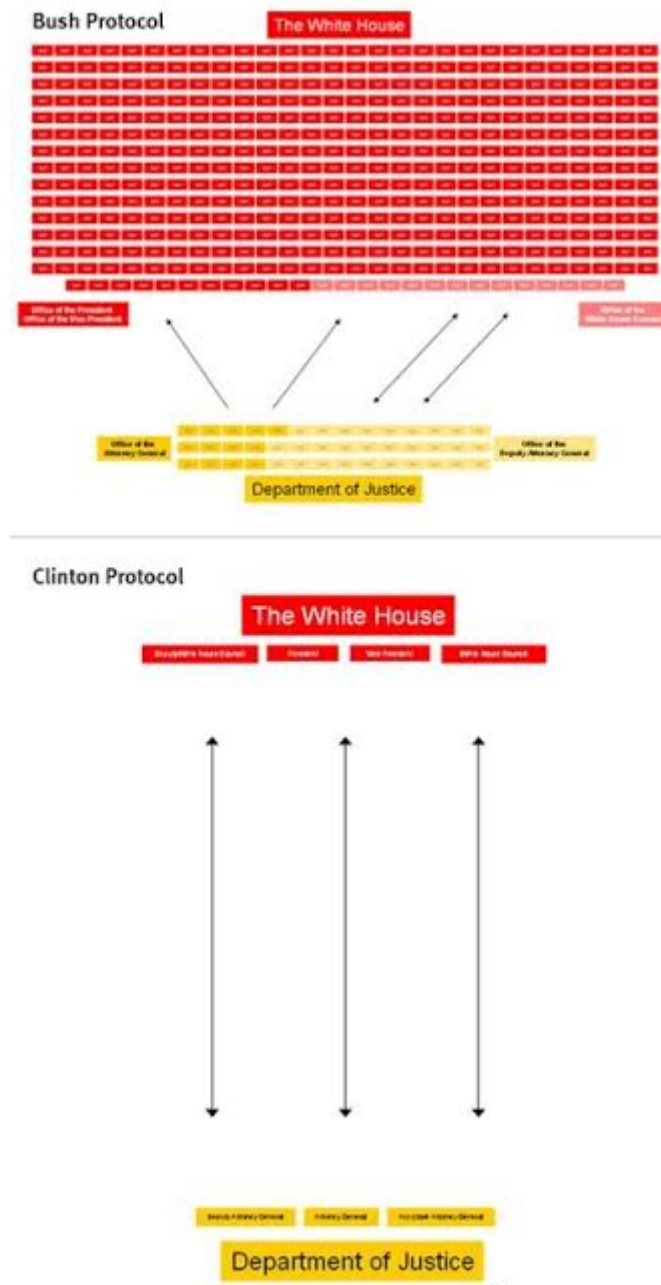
Bush Protocol

The White House

Office of the President
Office of the Vice President

Office of the White House Counsel

Office of the Attorney General

Office of the Deputy Attorney General

Department of Justice

Clinton Protocol

The White House

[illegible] White House Counsel

President

Vice President

White House Counsel

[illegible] Attorney General

Attorney General

Associate Attorney General

Department of Justice